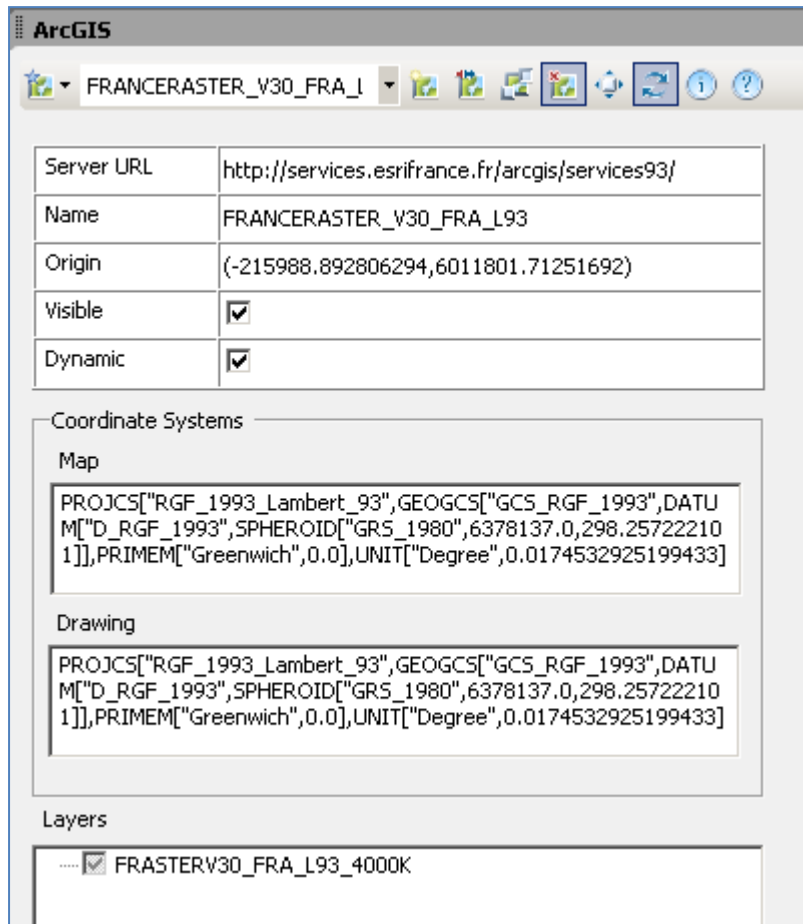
ArcGIS

FRANCERASTER_V30_FRA_L

| Server URL | http://services.esrifrance.fr/arcgis/services93/ |
|---|---|
| Name | FRANCERASTER_V30_FRA_L93 |
| Origin | (-215988.892806294,6011801.71251692) |
| Visible | ☑ |
| Dynamic | ☑ |

Coordinate Systems

Map

PROJCS["RGF_1993_Lambert_93",GEOGCS["GCS_RGF_1993",DATUM["D_RGF_1993",SPHEROID["GRS_1980",6378137.0,298.257222101]],PRIMEM["Greenwich",0.0],UNIT["Degree",0.0174532925199433]

Drawing

PROJCS["RGF_1993_Lambert_93",GEOGCS["GCS_RGF_1993",DATUM["D_RGF_1993",SPHEROID["GRS_1980",6378137.0,298.257222101]],PRIMEM["Greenwich",0.0],UNIT["Degree",0.0174532925199433]

Layers

FRASTERV30_FRA_L93_4000K